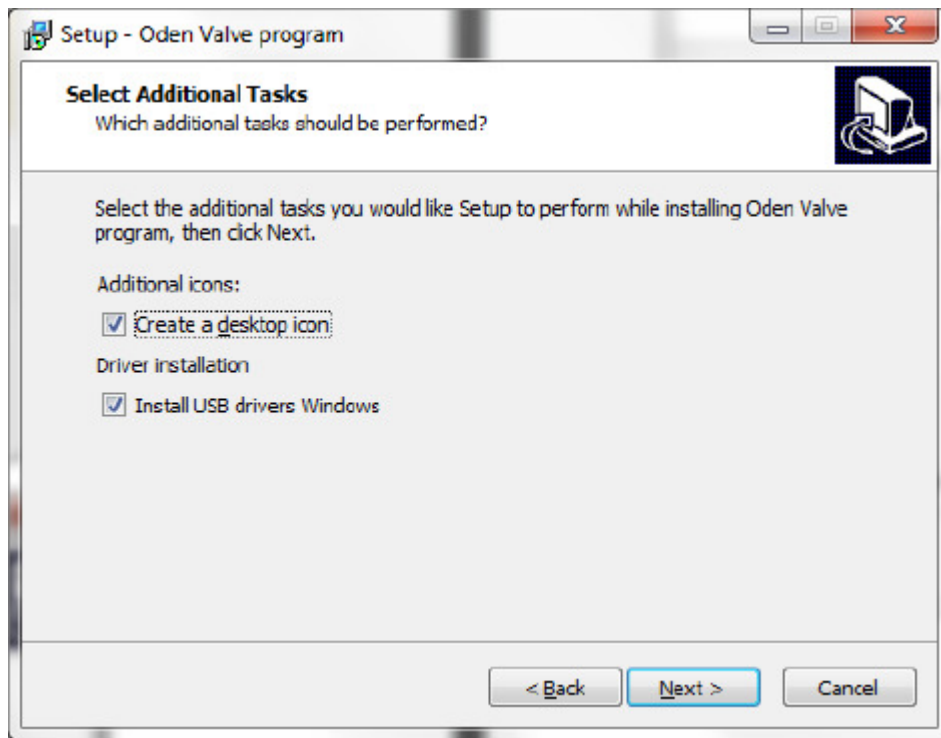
Setup - Oden Valve program

Select Additional Tasks
Which additional tasks should be performed?

Select the additional tasks you would like Setup to perform while installing Oden Valve program, then click Next.

Additional icons:

☑ Create a desktop icon

Driver installation

☑ Install USB drivers Windows

< Back
Next >
Cancel